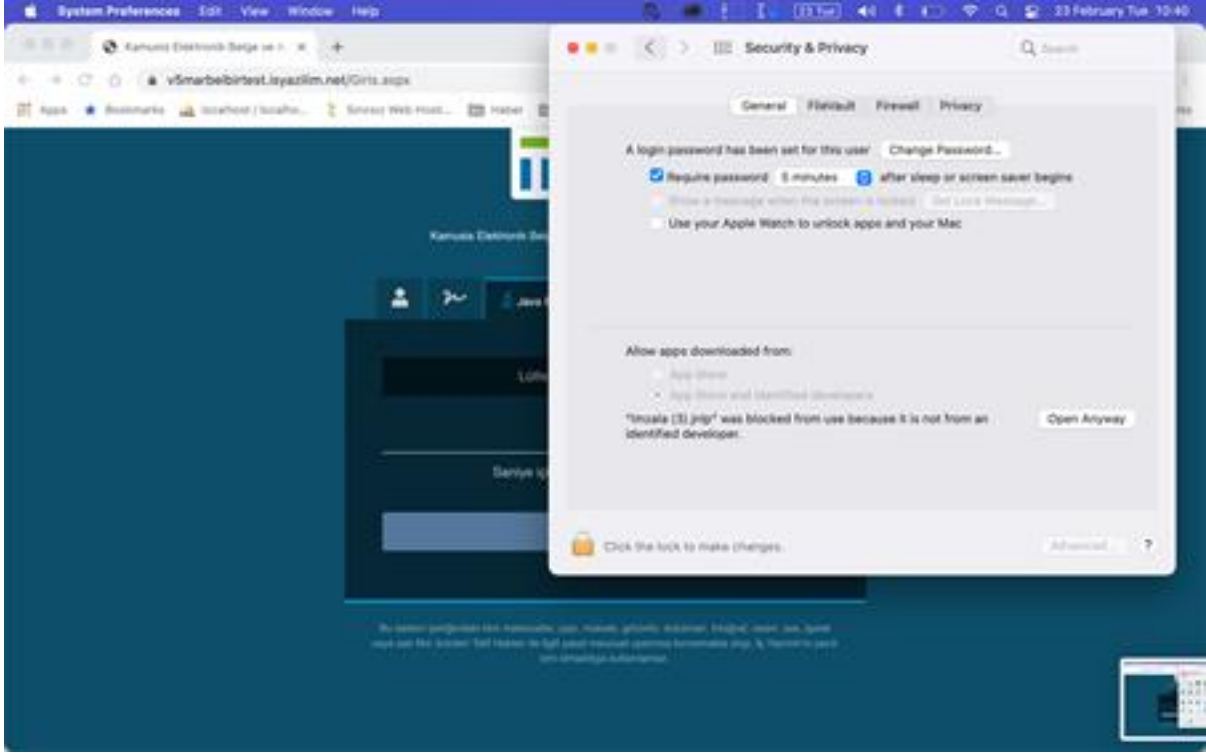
System Preferences Edit View Window Help

23 February Tue 10:40

Kamusal Elektronik Belge ve

v5marbelbirtest.isyazilim.net/Giris.aspx

Apps Bookmarks localhost / localho... Sinasi Web Host... Haber

Kamusal Elektronik Bel

Java

Lütfe

Saniye iç

Security & Privacy

Search

General FileVault Firewall Privacy

A login password has been set for this user Change Password...

Require password 5 minutes after sleep or screen saver begins

Show a message when the screen is locked Set Lock Message...

Use your Apple Watch to unlock apps and your Mac

Allow apps downloaded from:

App Store

App Store and identified developers

"imzala (3).jnlp" was blocked from use because it is not from an identified developer.

Open Anyway

Click the lock to make changes.

Advanced...

?

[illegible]